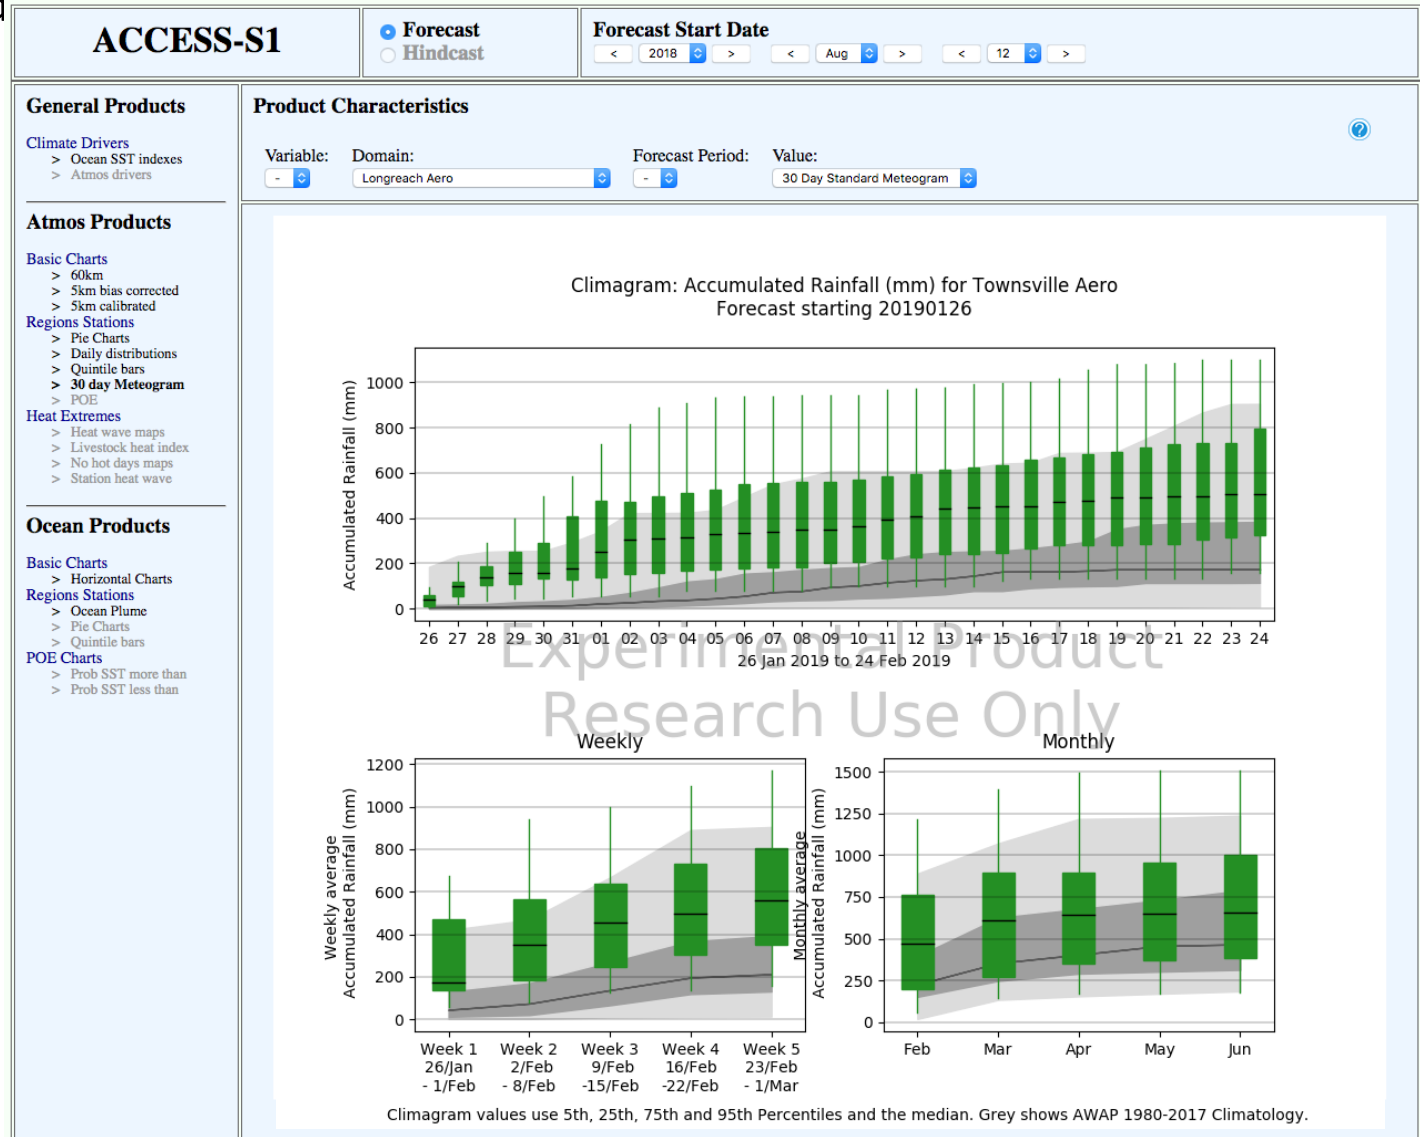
ACCESS-S1

Forecast
Hindcast

Forecast Start Date
< 2018 > < Aug > < 12 >

General Products

Climate Drivers
> Ocean SST indexes
> Atmos drivers

Atmos Products

Basic Charts
> 60km
> 5km bias corrected
> 5km calibrated
Regions Stations
> Pie Charts
> Daily distributions
> Quintile bars
> 30 day Meteogram
> POE
Heat Extremes
> Heat wave maps
> Livestock heat index
> No hot days maps
> Station heat wave

Ocean Products

Basic Charts
> Horizontal Charts
Regions Stations
> Ocean Plume
> Pie Charts
> Quintile bars
POE Charts
> Prob SST more than
> Prob SST less than

Product Characteristics

Variable: -
Domain: Longreach Aero
Forecast Period: -
Value: 30 Day Standard Meteogram

Climagram: Accumulated Rainfall (mm) for Townsville Aero
Forecast starting 20190126

Accumulated Rainfall (mm)
1000
800
600
400
200
0
26 27 28 29 30 31 01 02 03 04 05 06 07 08 09 10 11 12 13 14 15 16 17 18 19 20 21 22 23 24
26 Jan 2019 to 24 Feb 2019

Experimental Product
Research Use Only

Weekly
Weekly average Accumulated Rainfall (mm)
1200
1000
800
600
400
200
0
Week 1 26/Jan - 1/Feb
Week 2 2/Feb - 8/Feb
Week 3 9/Feb -15/Feb
Week 4 16/Feb -22/Feb
Week 5 23/Feb - 1/Mar

Monthly
Monthly average Accumulated Rainfall (mm)
1500
1250
1000
750
500
250
0
Feb
Mar
Apr
May
Jun

Climagram values use 5th, 25th, 75th and 95th Percentiles and the median. Grey shows AWAP 1980-2017 Climatology.